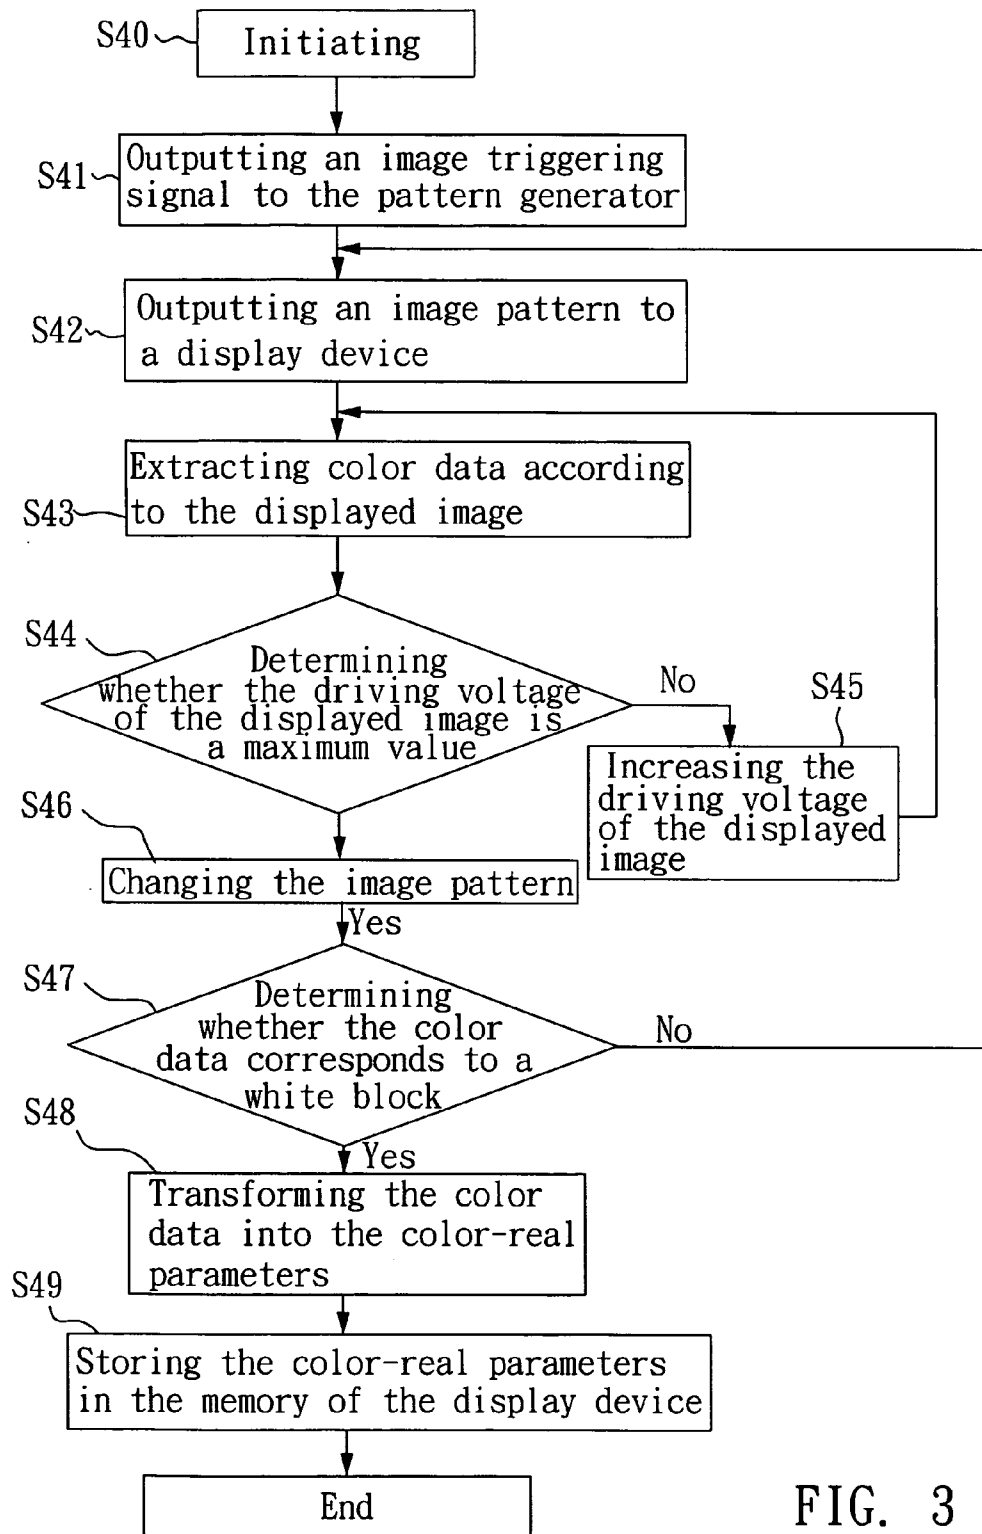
S40
Initiating

S41
Outputting an image triggering signal to the pattern generator

S42
Outputting an image pattern to a display device

S43
Extracting color data according to the displayed image

S44
Determining whether the driving voltage of the displayed image is a maximum value

No

S45
Increasing the driving voltage of the displayed image

S46
Changing the image pattern

Yes

S47
Determining whether the color data corresponds to a white block

No

S48
Yes

Transforming the color data into the color-real parameters

S49
Storing the color-real parameters in the memory of the display device

End

FIG. 3